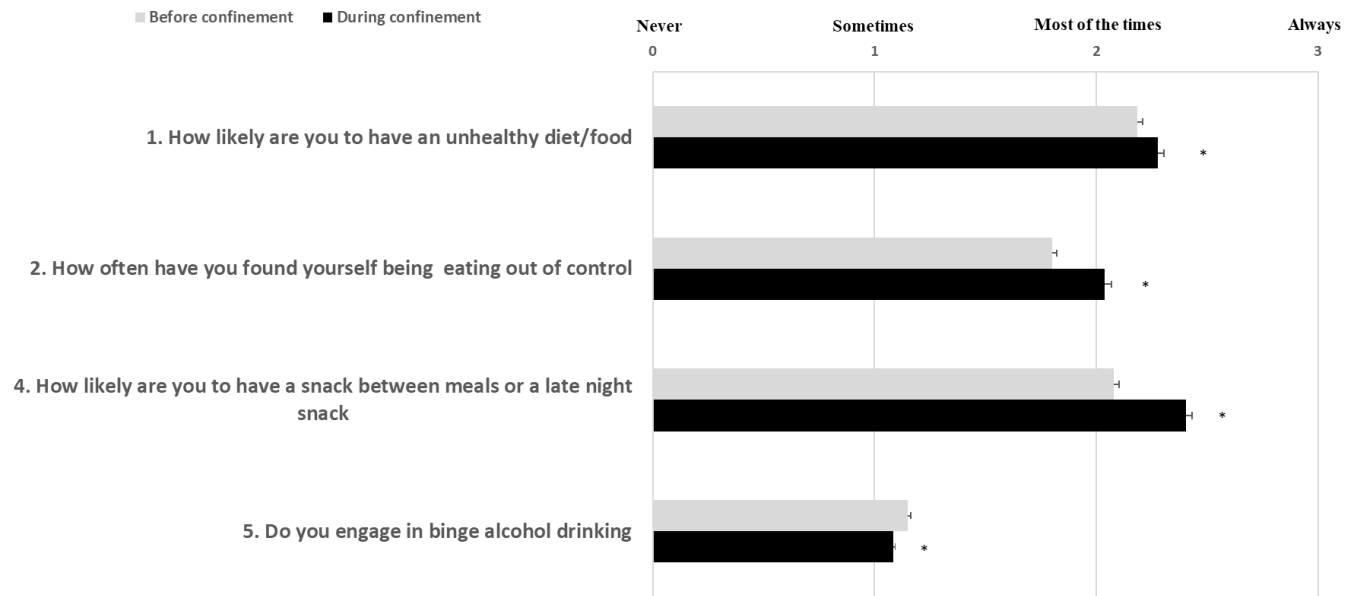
Before confinement During confinement

Never Sometimes Most of the times Always

0 1 2 3

1. How likely are you to have an unhealthy diet/food

*

2. How often have you found yourself being eating out of control

*

4. How likely are you to have a snack between meals or a late night snack

*

5. Do you engage in binge alcohol drinking

*